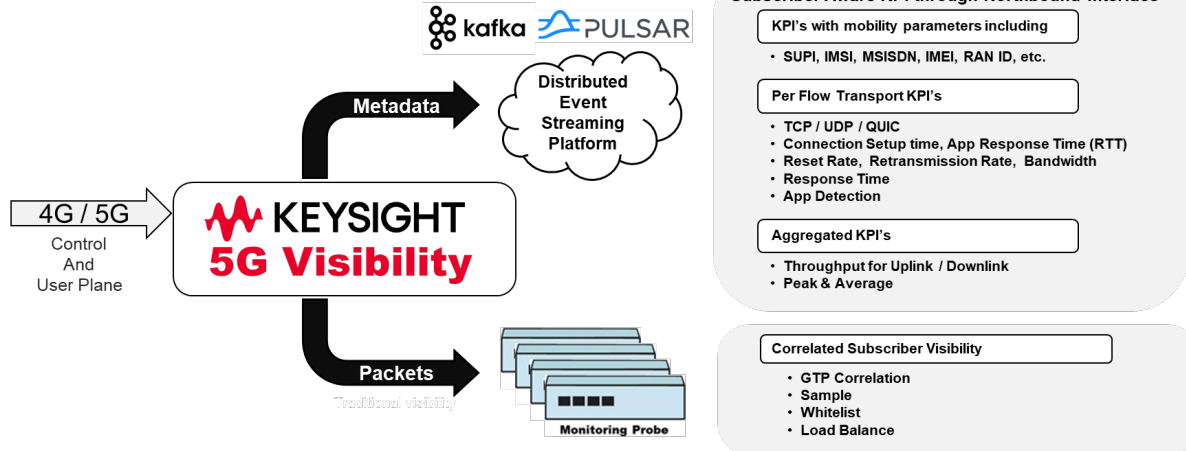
kafka PULSAR

Distributed Event Streaming Platform

Metadata

4G / 5G

Control And User Plane

KEYSIGHT
5G Visibility

Packets

Traditional visibility

Monitoring Probe

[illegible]

KPI's with mobility parameters including

• SUPI, IMSI, MSISDN, IMEI, RAN ID, etc.

Per Flow Transport KPI's

• TCP / UDP / QUIC
• Connection Setup time, App Response Time (RTT)
• Reset Rate, Retransmission Rate, Bandwidth
• Response Time
• App Detection

Aggregated KPI's

• Throughput for Uplink / Downlink
• Peak & Average

Correlated Subscriber Visibility

• GTP Correlation
• Sample
• Whitelist
• Load Balance